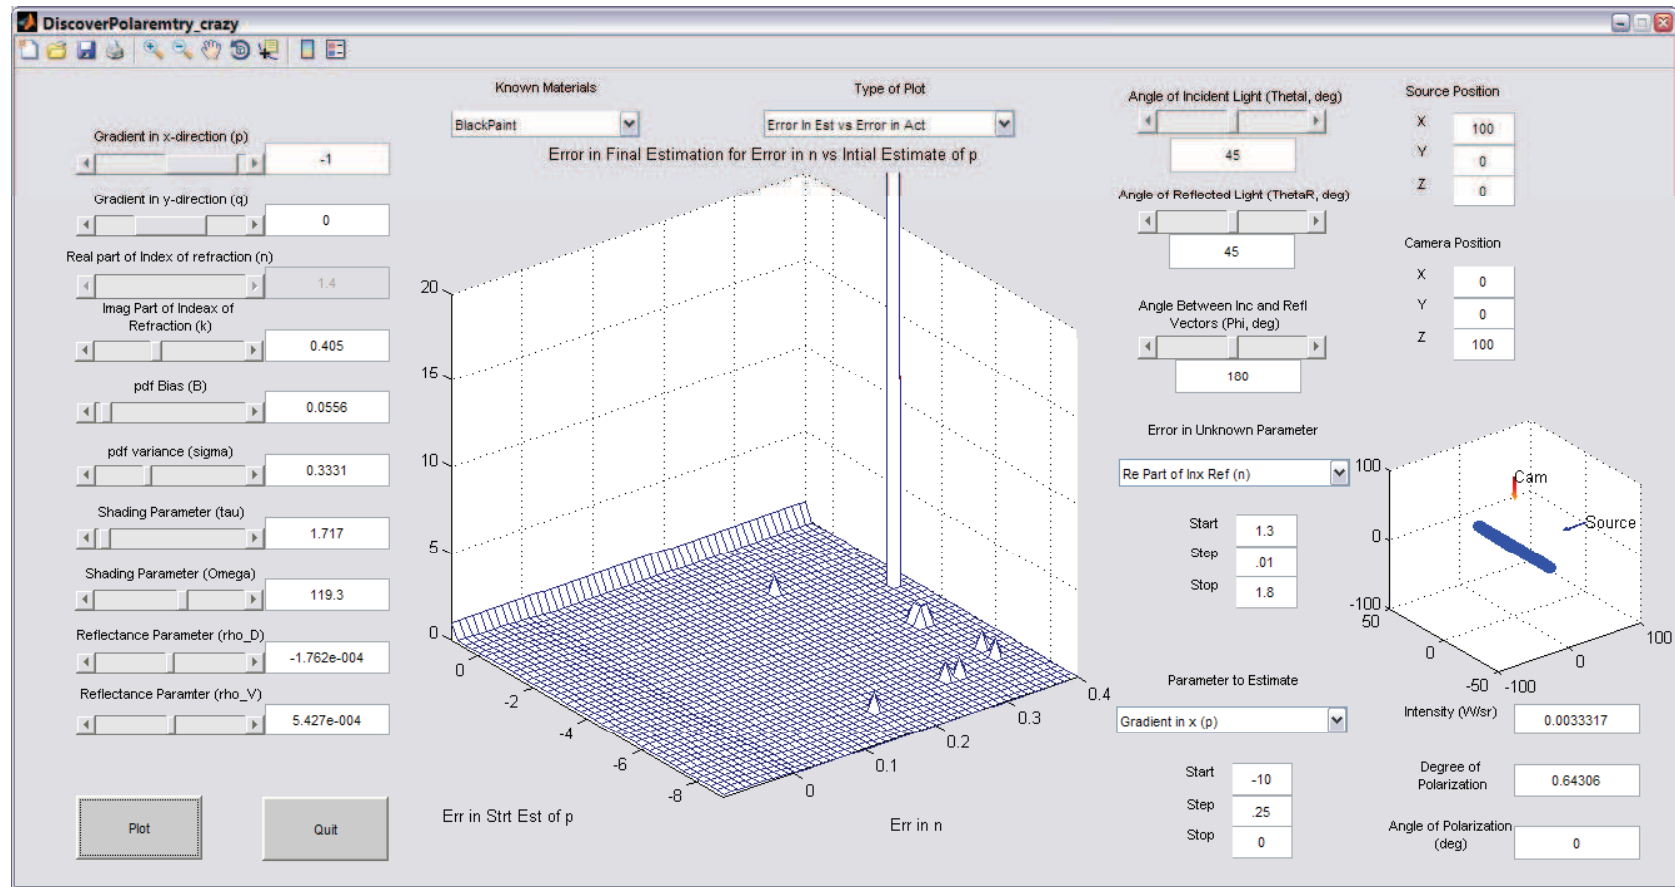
DiscoverPolaremtry_crazy

Gradient in x-direction (p)
-1
Gradient in y-direction (q)
0
Real part of Index of refraction (n)
1.4
Imag Part of Indeax of Refraction (k)
0.405
pdf Bias (B)
0.0556
pdf variance (sigma)
0.3331
Shading Parameter (tau)
1.717
Shading Parameter (Omega)
119.3
Reflectance Parameter (rho_D)
-1.762e-004
Reflectance Paramter (rho_V)
5.427e-004
Plot
Quit

Known Materials
BlackPaint
Type of Plot
Error In Est vs Error in Act
Error in Final Estimation for Error in n vs Intial Estimate of p
20
15
10
5
0
0
-2
-4
-6
-8
0
0.1
0.2
0.3
0.4
Err in Strt Est of p
Err in n

Angle of Incident Light (ThetaI, deg)
45
Angle of Reflected Light (ThetaR, deg)
45
Angle Between Inc and Refl Vectors (Phi, deg)
180
Error in Unknown Parameter
Re Part of Inx Ref (n)
Start 1.3
Step .01
Stop 1.8
Parameter to Estimate
Gradient in x (p)
Start -10
Step .25
Stop 0

Source Position
X 100
Y 0
Z 0
Camera Position
X 0
Y 0
Z 100
100
0
-100
50
0
-50
-100
0
100
Cam
Source
Intensity (W/sr) 0.0033317
Degree of Polarization 0.64306
Angle of Polarization (deg) 0